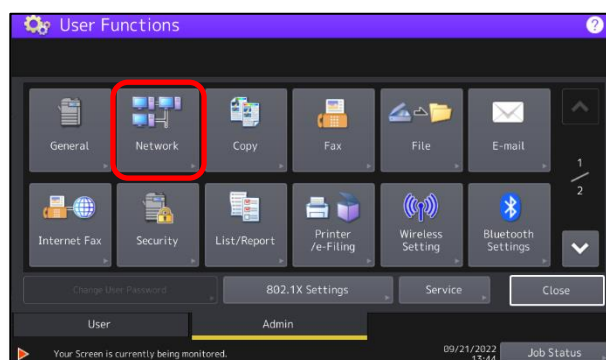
User Functions

?

General

Network

Copy

Fax

File

E-mail

1
2

Internet Fax

Security

List/Report

Printer /e-Filing

Wireless Setting

Bluetooth Settings

Change User Password

802.1X Settings

Service

Close

User

Admin

Your Screen is currently being monitored.

09/21/2022 13:44

Job Status